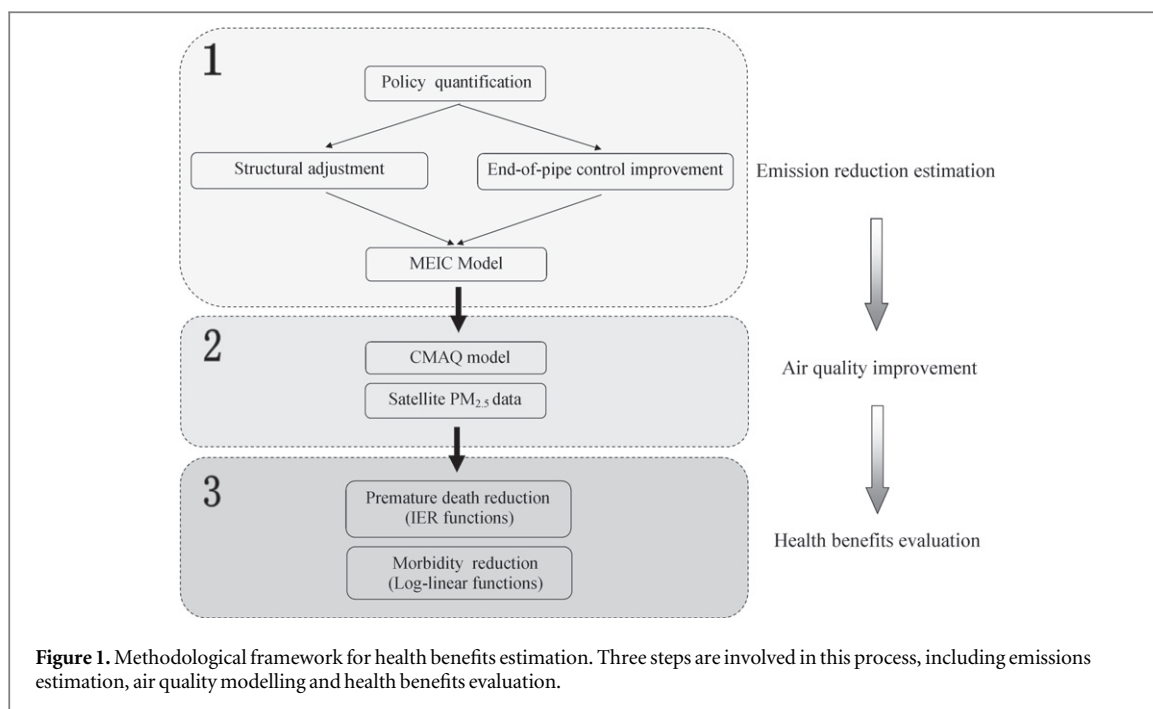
1

Policy quantification

Structural adjustment

End-of-pipe control improvement

MEIC Model

Emission reduction estimation

2

CMAQ model

Satellite $PM_{2.5}$ data

Air quality improvement

3

Premature death reduction (IER functions)

Morbidity reduction (Log-linear functions)

Health benefits evaluation

**Figure 1.** Methodological framework for health benefits estimation. Three steps are involved in this process, including emissions estimation, air quality modelling and health benefits evaluation.